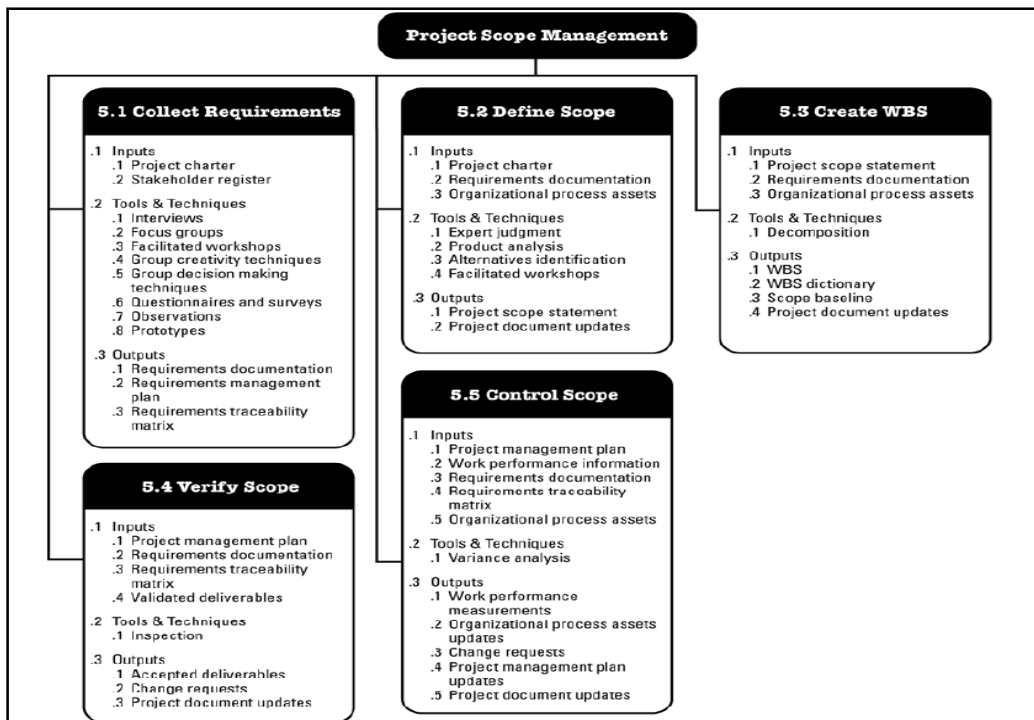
Project Scope Management

5.1 Collect Requirements

.1 Inputs
.1 Project charter
.2 Stakeholder register

.2 Tools & Techniques
.1 Interviews
.2 Focus groups
.3 Facilitated workshops
.4 Group creativity techniques
.5 Group decision making techniques
.6 Questionnaires and surveys
.7 Observations
.8 Prototypes

.3 Outputs
.1 Requirements documentation
.2 Requirements management plan
.3 Requirements traceability matrix

5.4 Verify Scope

.1 Inputs
.1 Project management plan
.2 Requirements documentation
.3 Requirements traceability matrix
.4 Validated deliverables

.2 Tools & Techniques
.1 Inspection

.3 Outputs
1 Accepted deliverables
.2 Change requests
.3 Project document updates

5.2 Define Scope

.1 Inputs
.1 Project charter
.2 Requirements documentation
.3 Organizational process assets

.2 Tools & Techniques
.1 Expert judgment
.2 Product analysis
.3 Alternatives identification
.4 Facilitated workshops

.3 Outputs
.1 Project scope statement
.2 Project document updates

5.5 Control Scope

.1 Inputs
.1 Project management plan
.2 Work performance information
.3 Requirements documentation
.4 Requirements traceability matrix
.5 Organizational process assets

.2 Tools & Techniques
.1 Variance analysis

.3 Outputs
.1 Work performance measurements
.2 Organizational process assets updates
.3 Change requests
.4 Project management plan updates
.5 Project document updates

5.3 Create WBS

.1 Inputs
.1 Project scope statement
.2 Requirements documentation
.3 Organizational process assets

.2 Tools & Techniques
.1 Decomposition

.3 Outputs
.1 WBS
.2 WBS dictionary
.3 Scope baseline
.4 Project document updates